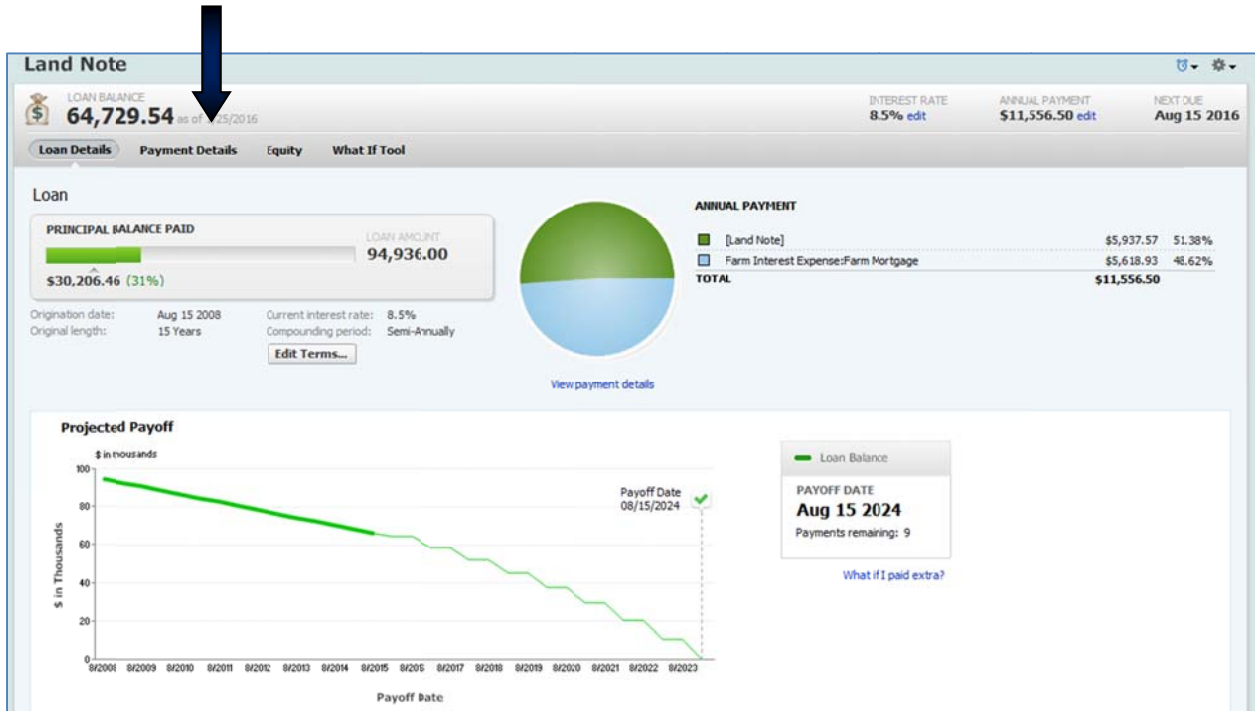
Land Note

LOAN BALANCE
64,729.54 as of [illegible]/25/2016

INTEREST RATE
8.5% edit

ANNUAL PAYMENT
$11,556.50 edit

NEXT DUE
Aug 15 2016

Loan Details | Payment Details | Equity | What If Tool

Loan

PRINCIPAL BALANCE PAID
LOAN AMOUNT
94,936.00
$30,206.46 (31%)

Origination date: Aug 15 2008
Original length: 15 Years
Current interest rate: 8.5%
Compounding period: Semi-Annually
Edit Terms...

View payment details

ANNUAL PAYMENT

| | | |
|---|---|---|
| [Land Note] | $5,937.57 | 51.38% |
| Farm Interest Expense:Farm Mortgage | $5,618.93 | 48.62% |
| TOTAL | $11,556.50 | |

Projected Payoff

$ in thousands
$ in Thousands
100
80
60
40
20
0
8/2008 8/2009 8/2010 8/2011 8/2012 8/2013 8/2014 8/2015 8/2016 8/2017 8/2018 8/2019 8/2020 8/2021 8/2022 8/2023
Payoff Date

Payoff Date
08/15/2024

Loan Balance

PAYOFF DATE
Aug 15 2024
Payments remaining: 9

What if I paid extra?